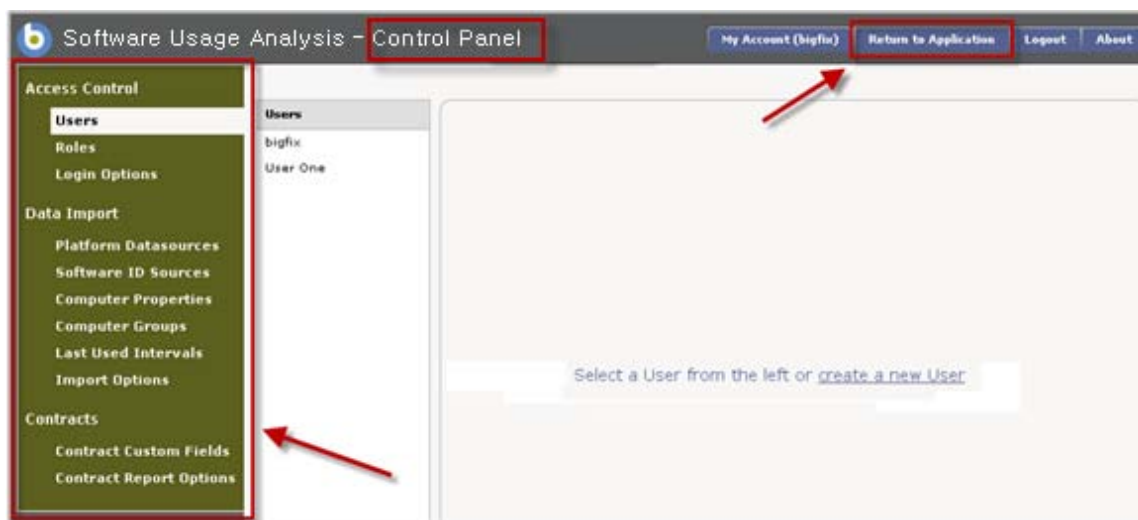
Software Usage Analysis - Control Panel

My Account (bigfix)
Return to Application
Logout
About

Access Control
Users
Roles
Login Options
Data Import
Platform Datasources
Software ID Sources
Computer Properties
Computer Groups
Last Used Intervals
Import Options
Contracts
Contract Custom Fields
Contract Report Options

Users
bigfix
User One

Select a User from the left or create a new User